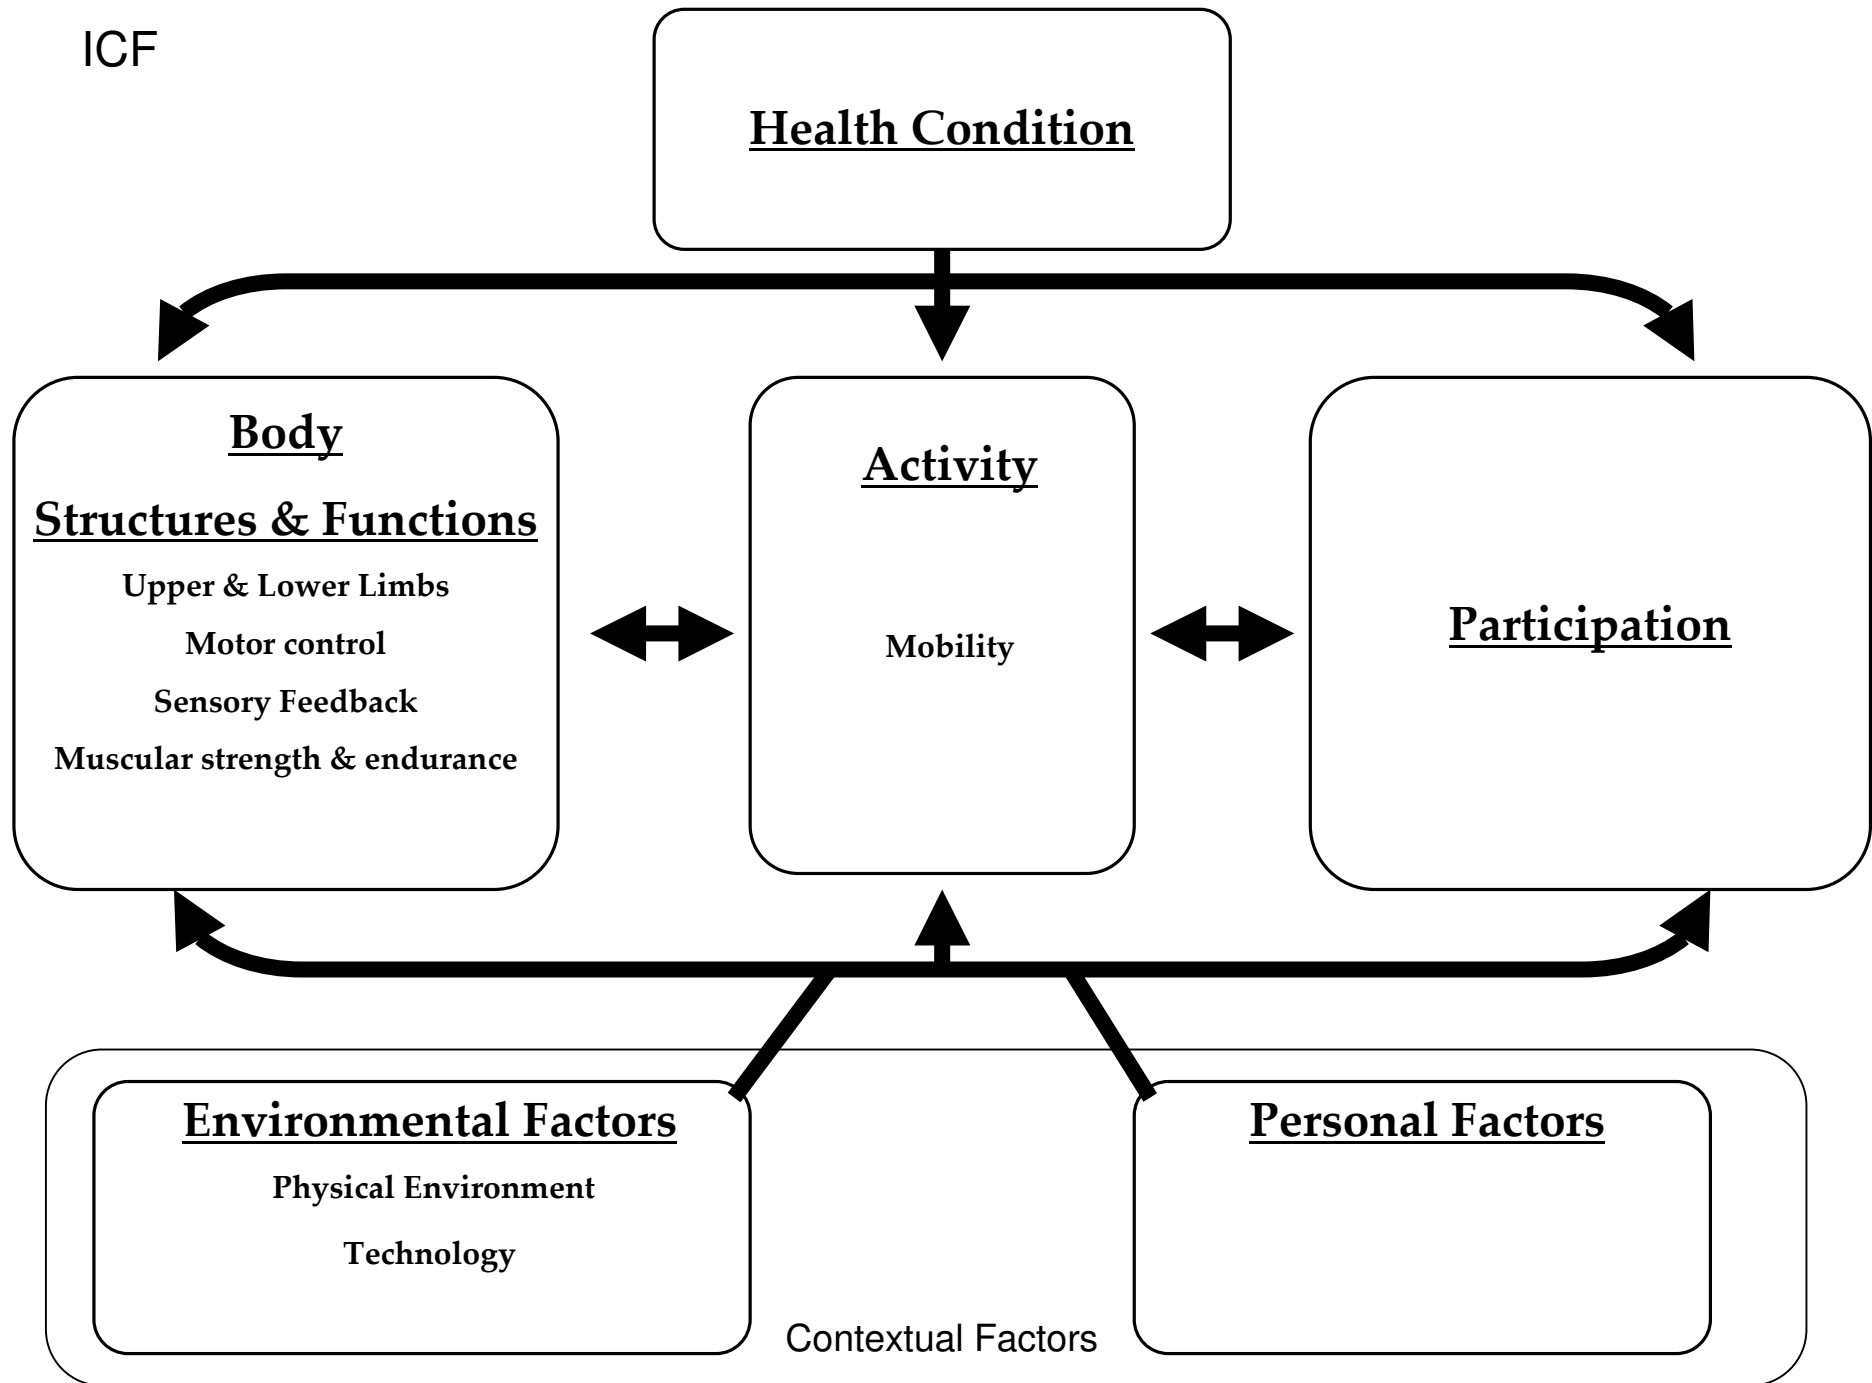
ICF

Health Condition

Body

Structures & Functions

Upper & Lower Limbs

Motor control

Sensory Feedback

Muscular strength & endurance

Activity

Mobility

Participation

Environmental Factors

Physical Environment

Technology

Personal Factors

Contextual Factors